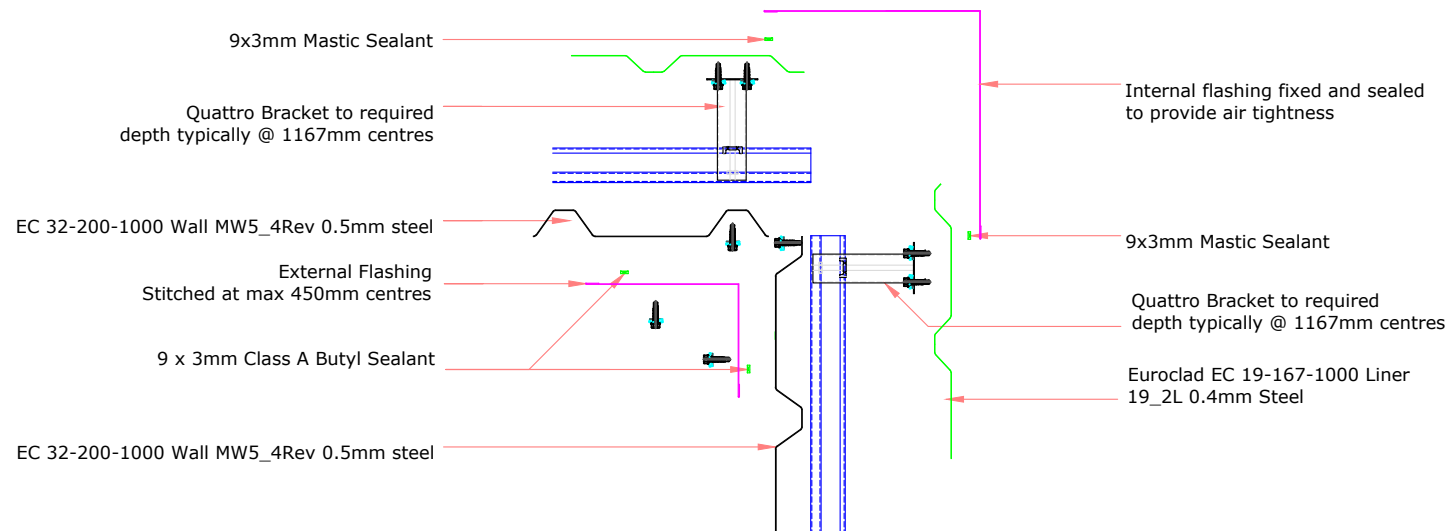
9x3mm Mastic Sealant

Quattro Bracket to required depth typically @ 1167mm centres

EC 32-200-1000 Wall MW5_4Rev 0.5mm steel

External Flashing
Stitched at max 450mm centres

9 x 3mm Class A Butyl Sealant

EC 32-200-1000 Wall MW5_4Rev 0.5mm steel

Internal flashing fixed and sealed to provide air tightness

9x3mm Mastic Sealant

Quattro Bracket to required depth typically @ 1167mm centres

Euroclad EC 19-167-1000 Liner 19_2L 0.4mm Steel